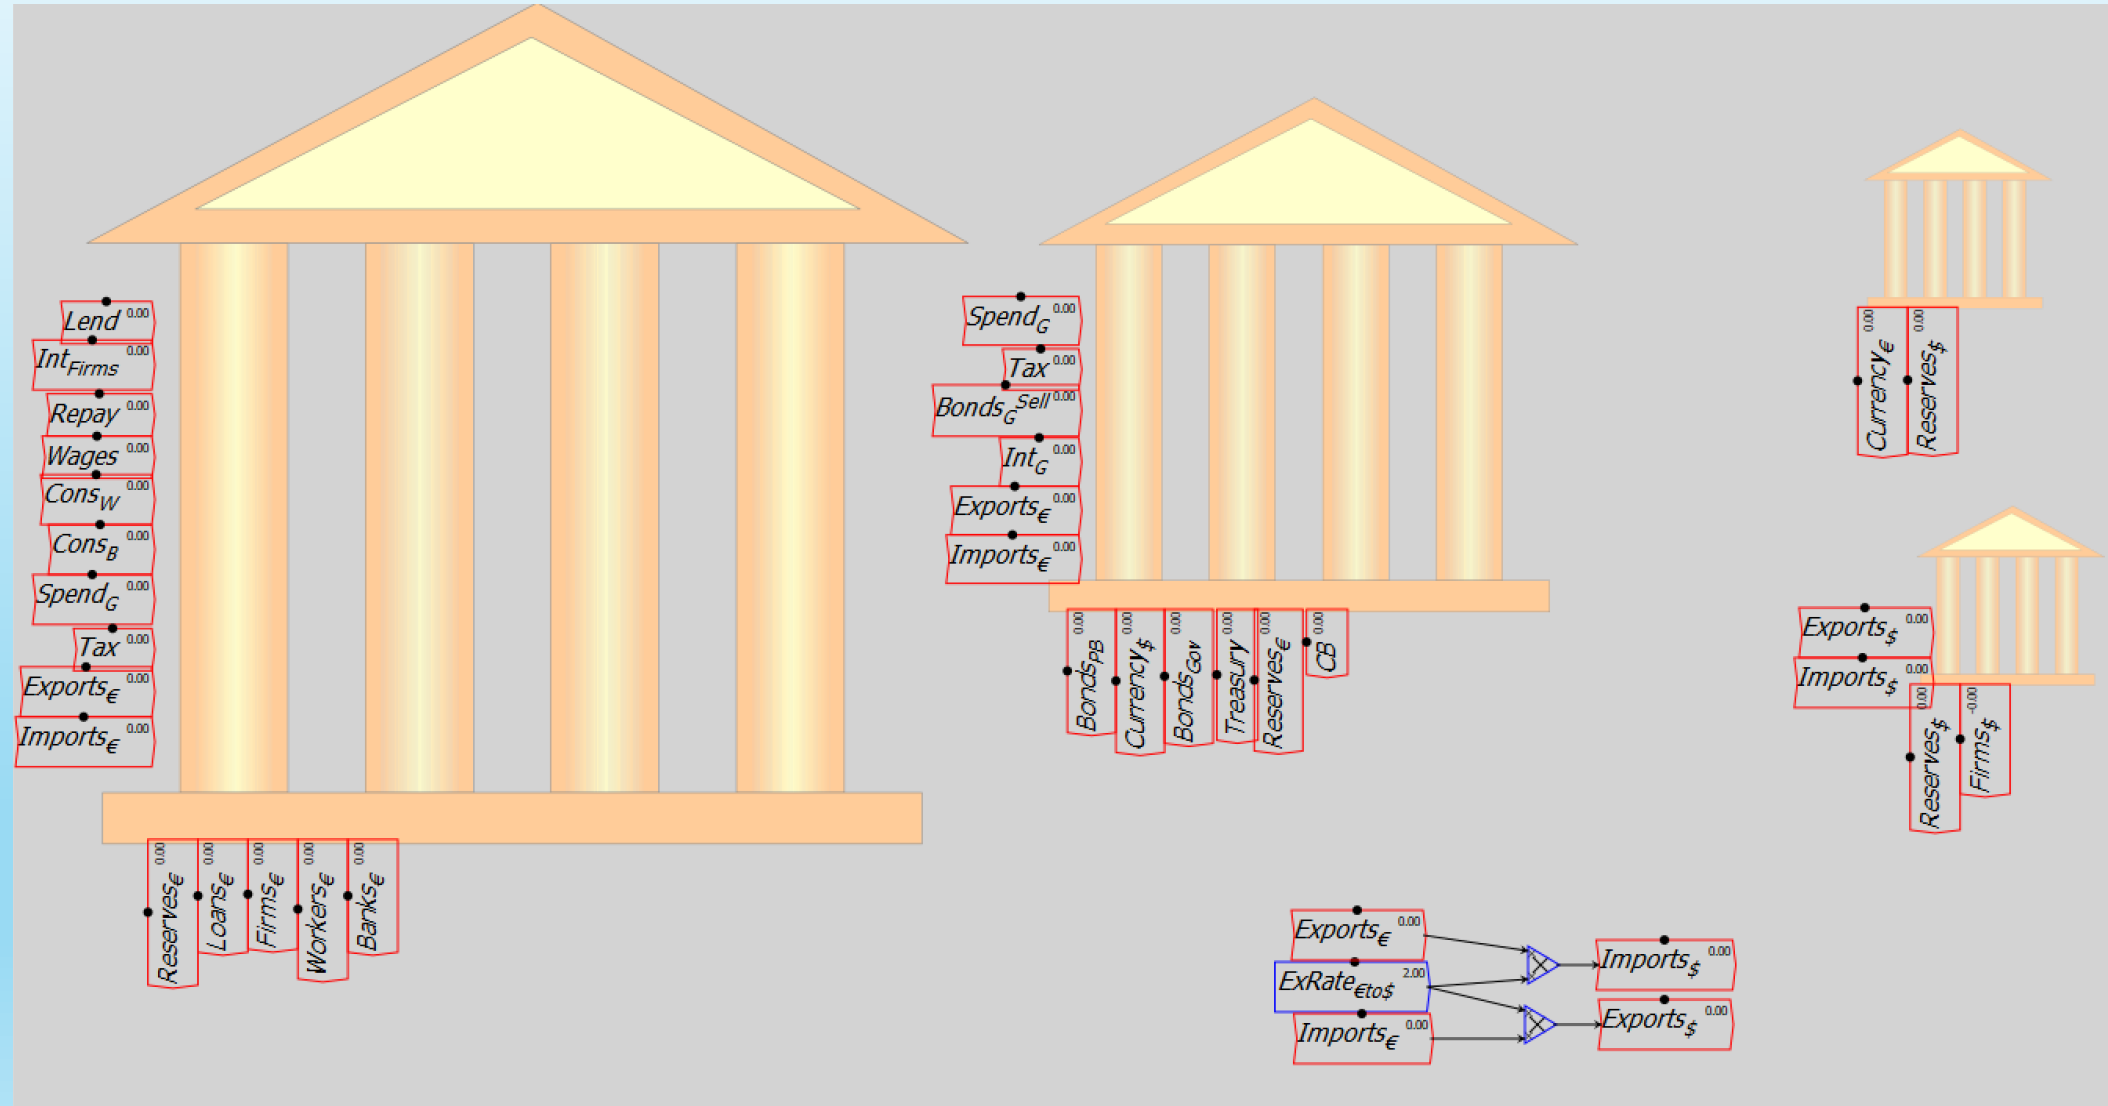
$Lend$ 0.00
$Int_{Firms}$ 0.00
$Repay$ 0.00
$Wages$ 0.00
$Cons_W$ 0.00
$Cons_B$ 0.00
$Spend_G$ 0.00
$Tax$ 0.00
$Exports_€$ 0.00
$Imports_€$ 0.00

$Reserves_€$ 0.00
$Loans_€$ 0.00
$Firms_€$ 0.00
$Workers_€$ 0.00
$Banks_€$ 0.00

$Spend_G$ 0.00
$Tax$ 0.00
$Bonds_G^{Sell}$ 0.00
$Int_G$ 0.00
$Exports_€$ 0.00
$Imports_€$ 0.00

$Bonds_{PB}$ 0.00
$Currency_\$$ 0.00
$Bonds_{Gov}$ 0.00
$Treasury$ 0.00
$Reserves_€$ 0.00
$CB$ 0.00

$Currency_€$ 0.00
$Reserves_\$$ 0.00

$Exports_\$$ 0.00
$Imports_\$$ 0.00
$Reserves_\$$ 0.00
$Firms_\$$ -0.00

$Exports_€$ 0.00
$ExRate_{€to\$}$ 2.00
$Imports_€$ 0.00
$Imports_\$$ 0.00
$Exports_\$$ 0.00